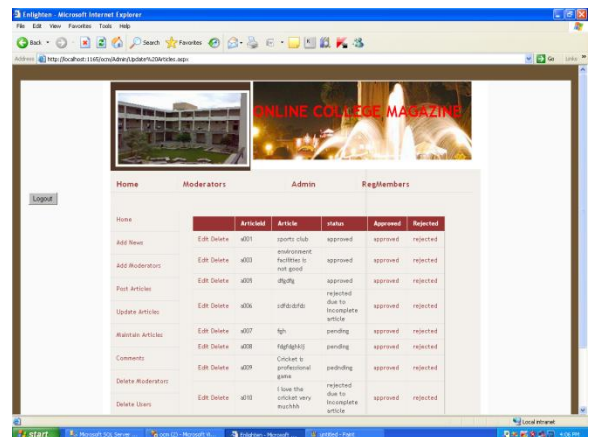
Enlighten - Microsoft Internet Explorer

File Edit View Favorites Tools Help

Back Search Favorites

Address http://localhost:1165/ocm/Admin/Update%20Articles.aspx

Go Links

ONLINE COLLEGE MAGAZINE

Home Moderators Admin RegMembers

Logout

Home

Add News

Add Moderators

Post Articles

Update Articles

Maintain Articles

Comments

Delete Moderators

Delete Users

| | ArticleId | Article | status | Approved | Rejected |
|---|---|---|---|---|---|
| Edit Delete | a001 | sports club | approved | approved | rejected |
| Edit Delete | a003 | environment facilities is not good | approved | approved | rejected |
| Edit Delete | a005 | dfgdfg | approved | approved | rejected |
| Edit Delete | a006 | sdfdsdsfdc | rejected due to Incomplete article | approved | rejected |
| Edit Delete | a007 | fgh | pending | approved | rejected |
| Edit Delete | a008 | fdgfdgfdcdj | pending | approved | rejected |
| Edit Delete | a009 | Cricket is profesional game | pednding | approved | rejected |
| Edit Delete | a010 | I love the cricket very muchhh | rejected due to Incomplete article | approved | rejected |

Local intranet

start Microsoft SQL Server ... ocm (2) - Microsoft Vi... Enlighten - Microsoft ... untitled - Paint 4:06 PM